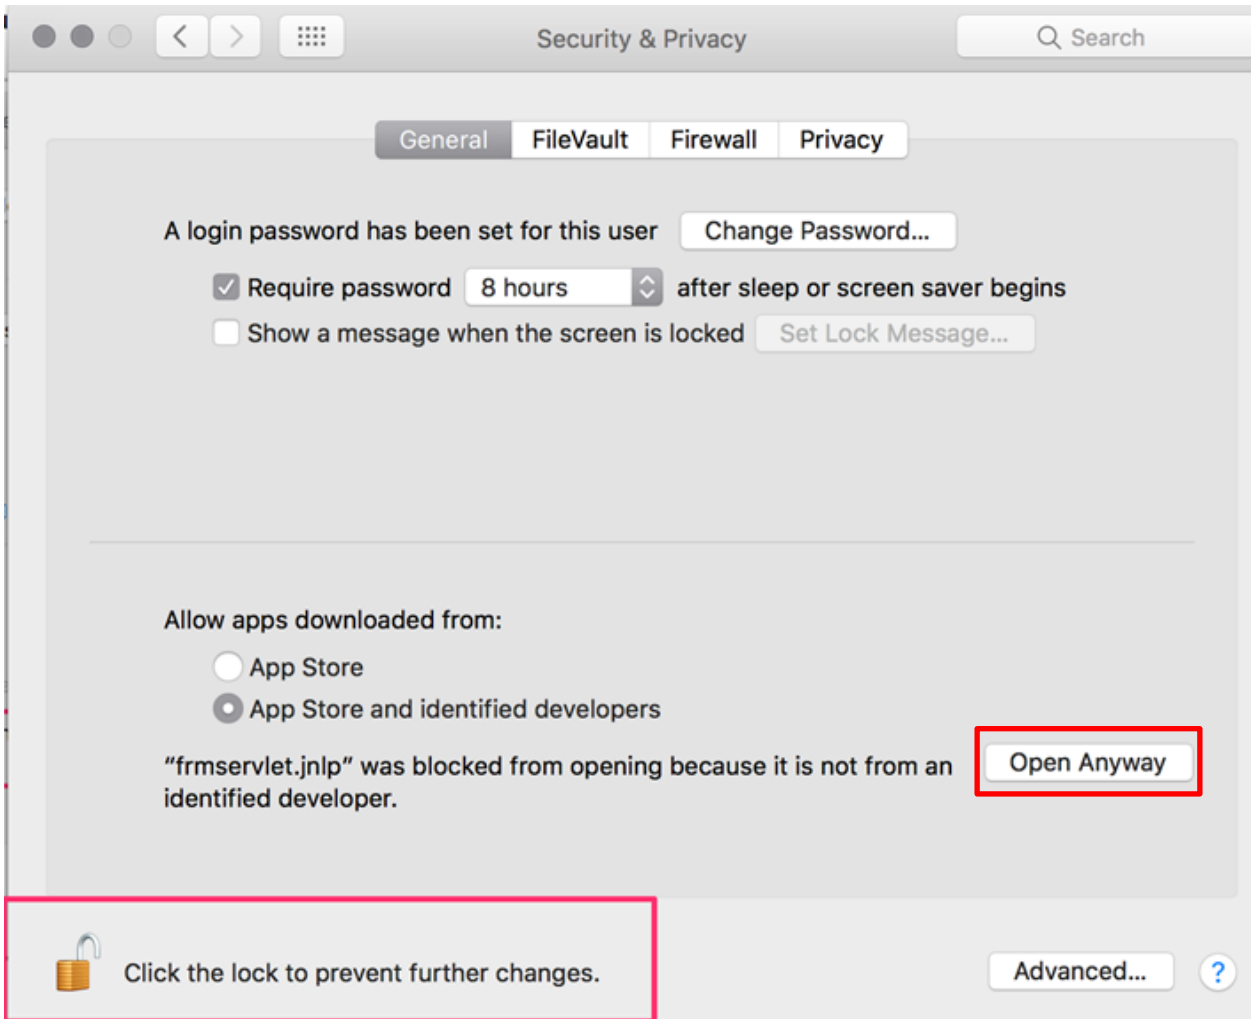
Security & Privacy

Search

General FileVault Firewall Privacy

A login password has been set for this user Change Password...

Require password 8 hours after sleep or screen saver begins

Show a message when the screen is locked Set Lock Message...

Allow apps downloaded from:

App Store

App Store and identified developers

“frmservlet.jnlp” was blocked from opening because it is not from an identified developer.

Open Anyway

Click the lock to prevent further changes.

Advanced...

?